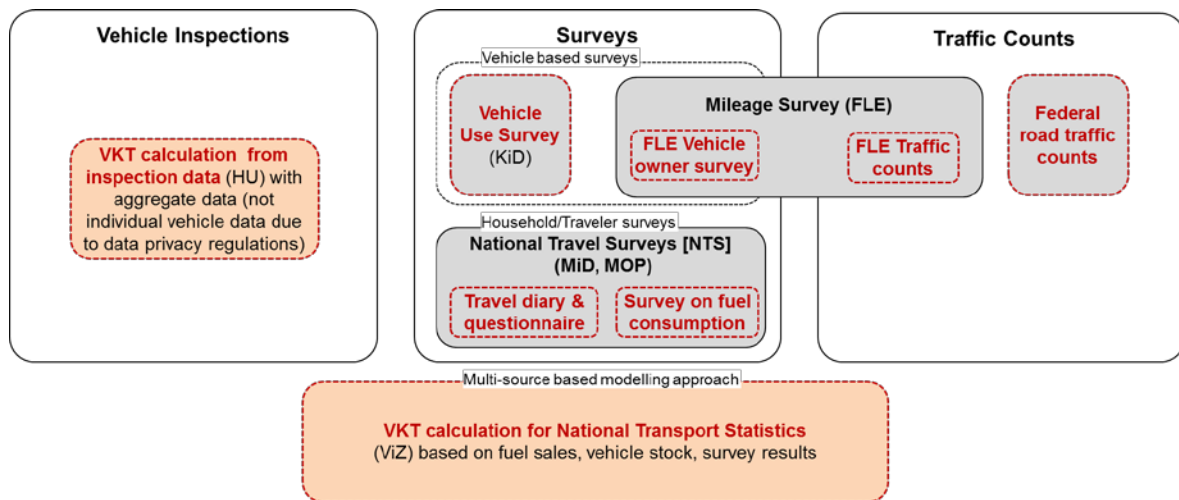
Vehicle Inspections

VKT calculation from inspection data (HU) with aggregate data (not individual vehicle data due to data privacy regulations)

Surveys

Vehicle based surveys

Vehicle Use Survey (KiD)

Mileage Survey (FLE)

FLE Vehicle owner survey

FLE Traffic counts

Household/Traveler surveys

National Travel Surveys [NTS] (MiD, MOP)

Travel diary & questionnaire

Survey on fuel consumption

Traffic Counts

Federal road traffic counts

Multi-source based modelling approach

VKT calculation for National Transport Statistics (ViZ) based on fuel sales, vehicle stock, survey results